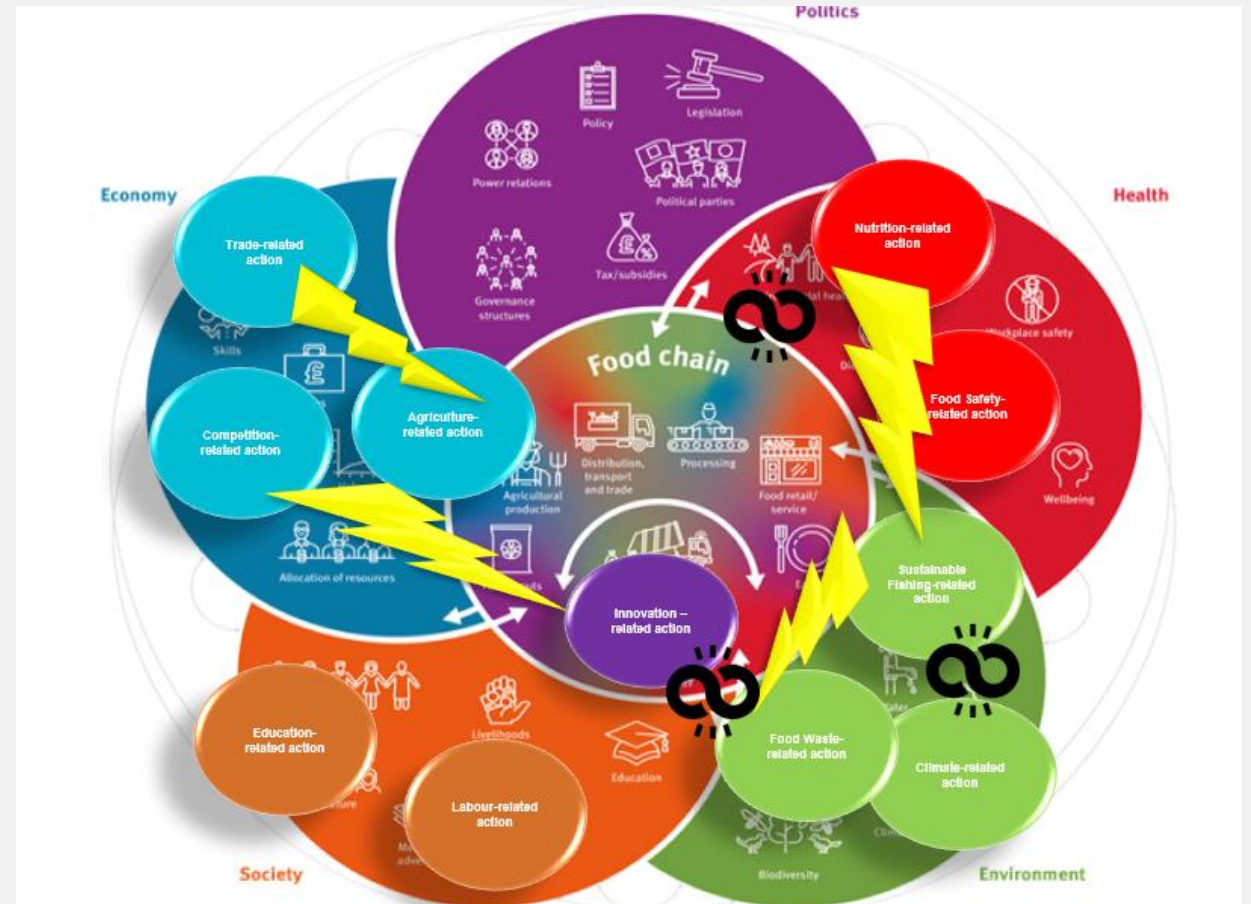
Politics

Policy

Legislation

Power relations

Political parties

Governance structures

Tax/subsidies

Economy

Health

Trade-related action

Nutrition-related action

Skills

Workplace safety

Food chain

Agriculture-related action

Competition-related action

Food Safety-related action

Distribution, transport and trade

Processing

Agricultural production

Food retail/ service

Wellbeing

Allocation of resources

Sustainable Fishing-related action

Innovation – related action

Education-related action

Livelihoods

Education

Food Waste-related action

Climate-related action

Labour-related action

Society

Biodiversity

Environment